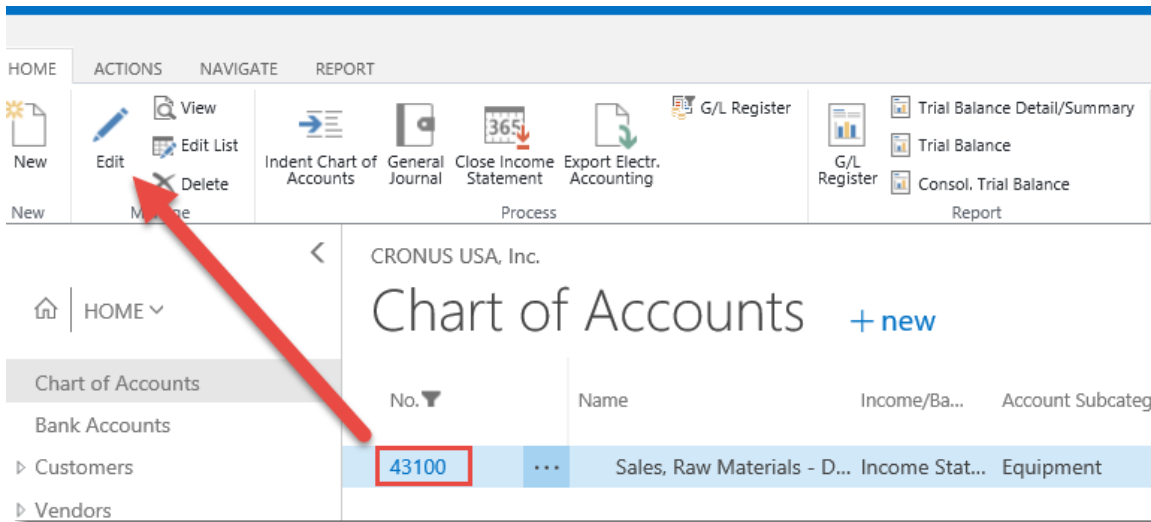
HOME ACTIONS NAVIGATE REPORT

New
New

Edit
View
Edit List
Delete
M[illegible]ge

Indent Chart of Accounts
General Journal
Close Income Statement
Export Electr. Accounting
G/L Register
Process

G/L Register
Trial Balance Detail/Summary
Trial Balance
Consol. Trial Balance
Report

HOME

Chart of Accounts
Bank Accounts
Customers
Vendors

CRONUS USA, Inc.

Chart of Accounts

+ new

| No. | | Name | Income/Ba... | Account Subcateg |
|---|---|---|---|---|
| 43100 | ... | Sales, Raw Materials - D... | Income Stat... | Equipment |